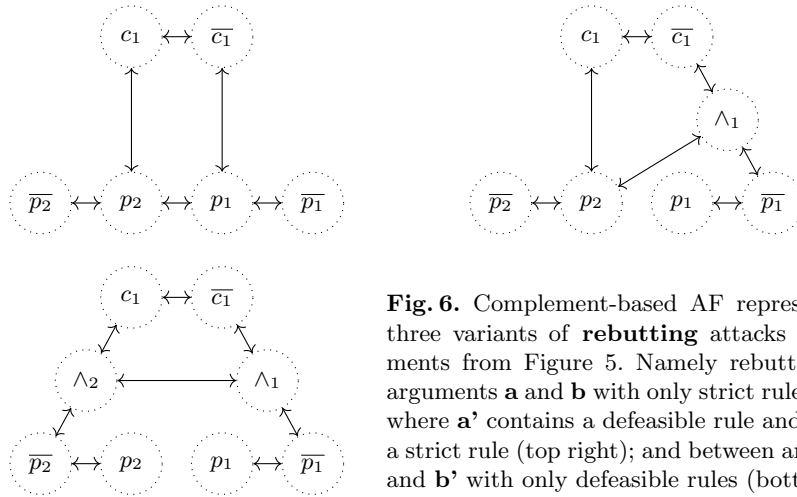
$c_1$ $\overline{c_1}$

$\overline{p_2}$ $p_2$ $p_1$ $\overline{p_1}$

$c_1$ $\overline{c_1}$

$\wedge_1$

$\overline{p_2}$ $p_2$ $p_1$ $\overline{p_1}$

$c_1$ $\overline{c_1}$

$\wedge_2$ $\wedge_1$

$\overline{p_2}$ $p_2$ $p_1$ $\overline{p_1}$

**Fig. 6.** Complement-based AF repres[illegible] three variants of **rebutting** attacks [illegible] ments from Figure 5. Namely rebutt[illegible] arguments **a** and **b** with only strict rule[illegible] where **a'** contains a defeasible rule and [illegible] a strict rule (top right); and between ar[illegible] and **b'** with only defeasible rules (bott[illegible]